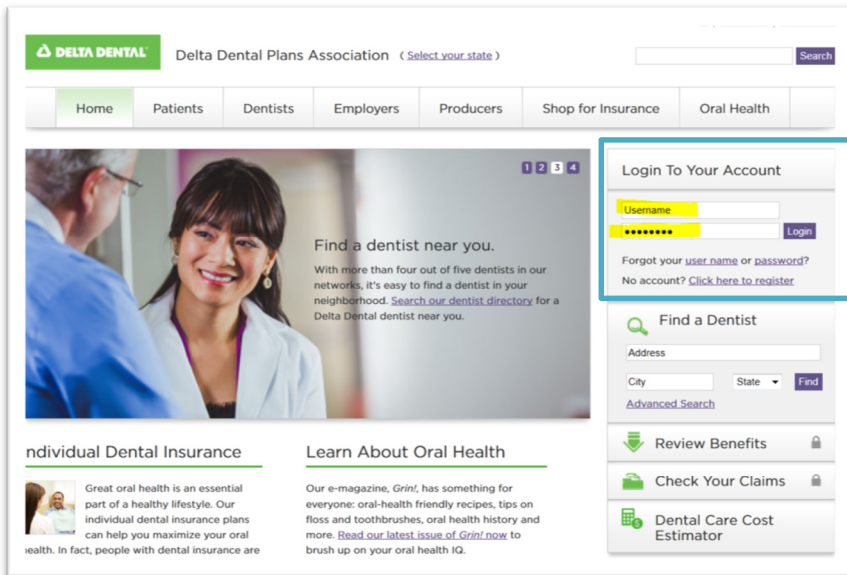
DELTA DENTAL

Delta Dental Plans Association ( Select your state )

Search

Home | Patients | Dentists | Employers | Producers | Shop for Insurance | Oral Health

1 2 3 4

Find a dentist near you.

With more than four out of five dentists in our networks, it's easy to find a dentist in your neighborhood. Search our dentist directory for a Delta Dental dentist near you.

Login To Your Account

Username

••••••••• Login

Forgot your user name or password?

No account? Click here to register

Find a Dentist

Address

City State Find

Advanced Search

Review Benefits

Check Your Claims

Dental Care Cost Estimator

ndividual Dental Insurance

Great oral health is an essential part of a healthy lifestyle. Our individual dental insurance plans can help you maximize your oral ealth. In fact, people with dental insurance are

Learn About Oral Health

Our e-magazine, Grin!, has something for everyone: oral-health friendly recipes, tips on floss and toothbrushes, oral health history and more. Read our latest issue of Grin! now to brush up on your oral health IQ.